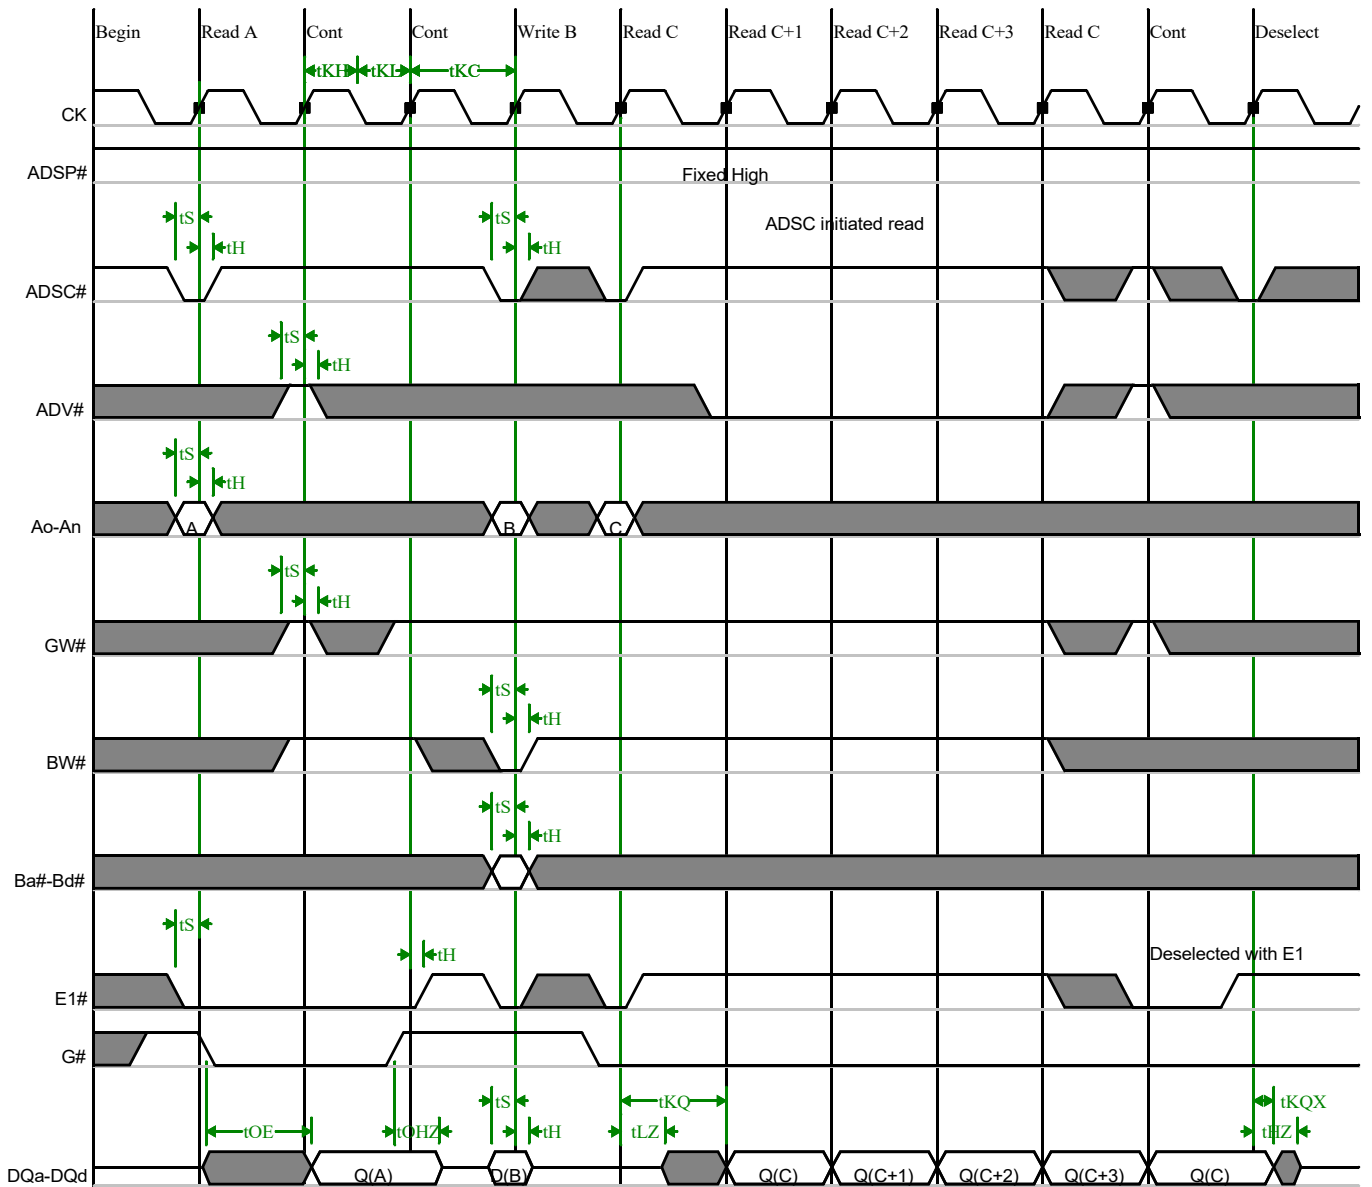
Begin Read A Cont Cont Write B Read C Read C+1 Read C+2 Read C+3 Read C Cont Deselect

tKH tKL tKC

CK

ADSP#

Fixed High

tS
tH

ADSC initiated read

ADSC#

tS
tH

ADV#

tS
tH

Ao-An

A B C

tS
tH

GW#

tS
tH

BW#

tS
tH

Ba#-Bd#

tS

tH

Deselected with E1

E1#

G#

tS tKQ tKQX
tOE tOHZ tH tLZ tHZ

DQa-DQd

Q(A) D(B) Q(C) Q(C+1) Q(C+2) Q(C+3) Q(C)